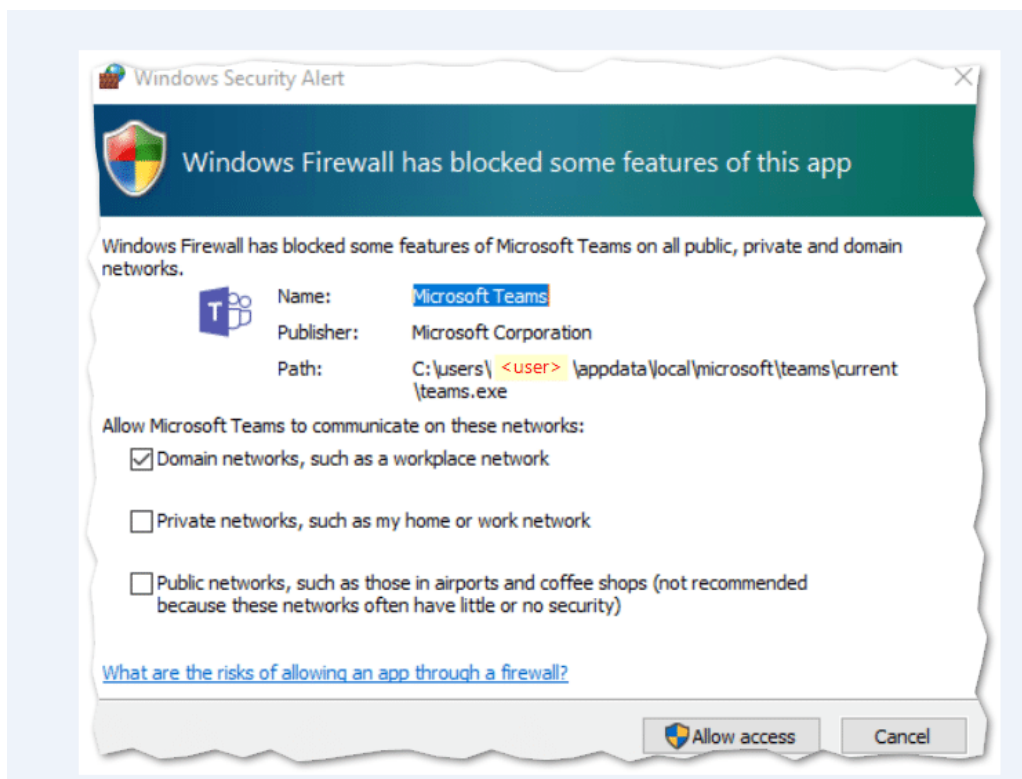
Windows Security Alert

Windows Firewall has blocked some features of this app

Windows Firewall has blocked some features of Microsoft Teams on all public, private and domain networks.

Name: Microsoft Teams

Publisher: Microsoft Corporation

Path: C:\users\ <user> \appdata\local\microsoft\teams\current \teams.exe

Allow Microsoft Teams to communicate on these networks:

☑ Domain networks, such as a workplace network

☐ Private networks, such as my home or work network

☐ Public networks, such as those in airports and coffee shops (not recommended because these networks often have little or no security)

What are the risks of allowing an app through a firewall?

Allow access

Cancel